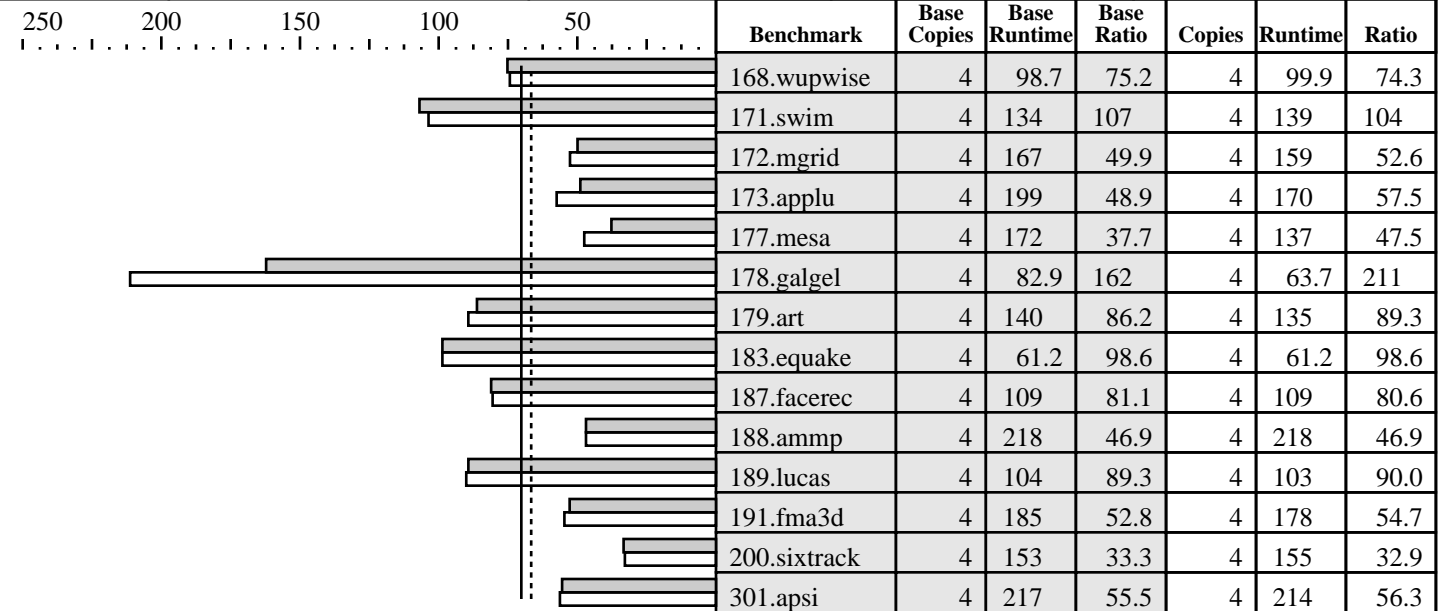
250 200 150 100 50

| Benchmark | Base Copies | Base Runtime | Base Ratio | Copies | Runtime | Ratio |
|---|---|---|---|---|---|---|
| 168.wupwise | 4 | 98.7 | 75.2 | 4 | 99.9 | 74.3 |
| 171.swim | 4 | 134 | 107 | 4 | 139 | 104 |
| 172.mgrid | 4 | 167 | 49.9 | 4 | 159 | 52.6 |
| 173.applu | 4 | 199 | 48.9 | 4 | 170 | 57.5 |
| 177.mesa | 4 | 172 | 37.7 | 4 | 137 | 47.5 |
| 178.galgel | 4 | 82.9 | 162 | 4 | 63.7 | 211 |
| 179.art | 4 | 140 | 86.2 | 4 | 135 | 89.3 |
| 183.equake | 4 | 61.2 | 98.6 | 4 | 61.2 | 98.6 |
| 187.facerec | 4 | 109 | 81.1 | 4 | 109 | 80.6 |
| 188.ammp | 4 | 218 | 46.9 | 4 | 218 | 46.9 |
| 189.lucas | 4 | 104 | 89.3 | 4 | 103 | 90.0 |
| 191.fma3d | 4 | 185 | 52.8 | 4 | 178 | 54.7 |
| 200.sixtrack | 4 | 153 | 33.3 | 4 | 155 | 32.9 |
| 301.apsi | 4 | 217 | 55.5 | 4 | 214 | 56.3 |